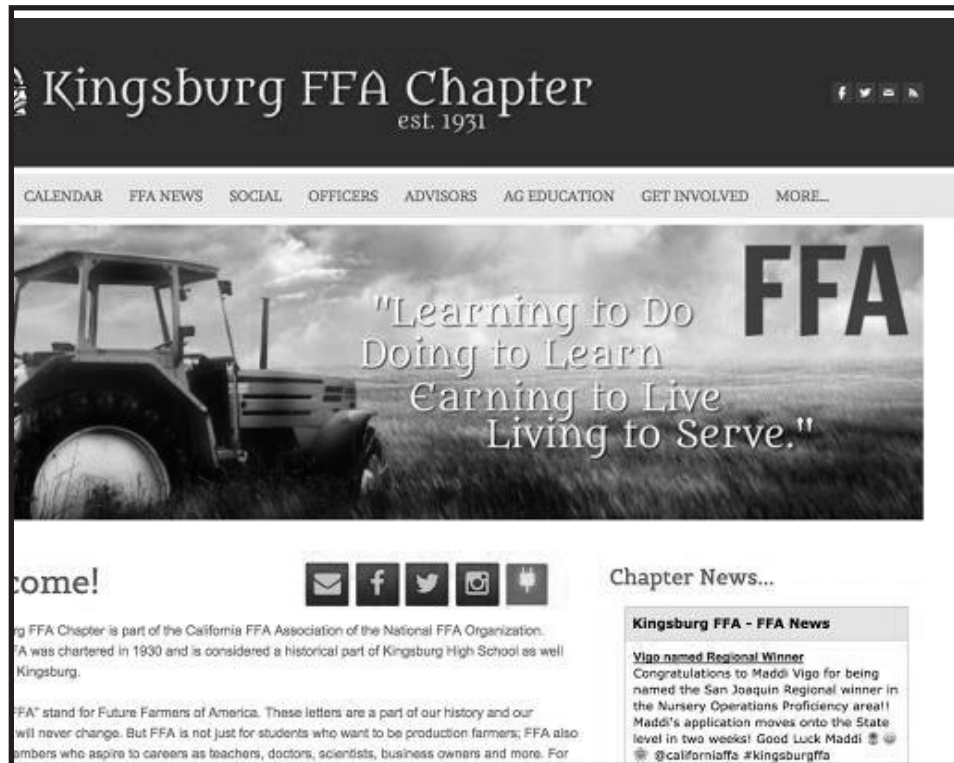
Kingsburg FFA Chapter
est. 1931

CALENDAR FFA NEWS SOCIAL OFFICERS ADVISORS AG EDUCATION GET INVOLVED MORE...

FFA

"Learning to Do
Doing to Learn
Earning to Live
Living to Serve."

come!

rg FFA Chapter is part of the California FFA Association of the National FFA Organization. FA was chartered in 1930 and is considered a historical part of Kingsburg High School as well Kingsburg.

FFA" stand for Future Farmers of America. These letters are a part of our history and our will never change. But FFA is not just for students who want to be production farmers; FFA also embers who aspire to careers as teachers, doctors, scientists, business owners and more. For

Chapter News...

Kingsburg FFA - FFA News

Vigo named Regional Winner
Congratulations to Maddi Vigo for being named the San Joaquin Regional winner in the Nursery Operations Proficiency area!! Maddi's application moves onto the State level in two weeks! Good Luck Maddi @californiaffa #kingsburgffa